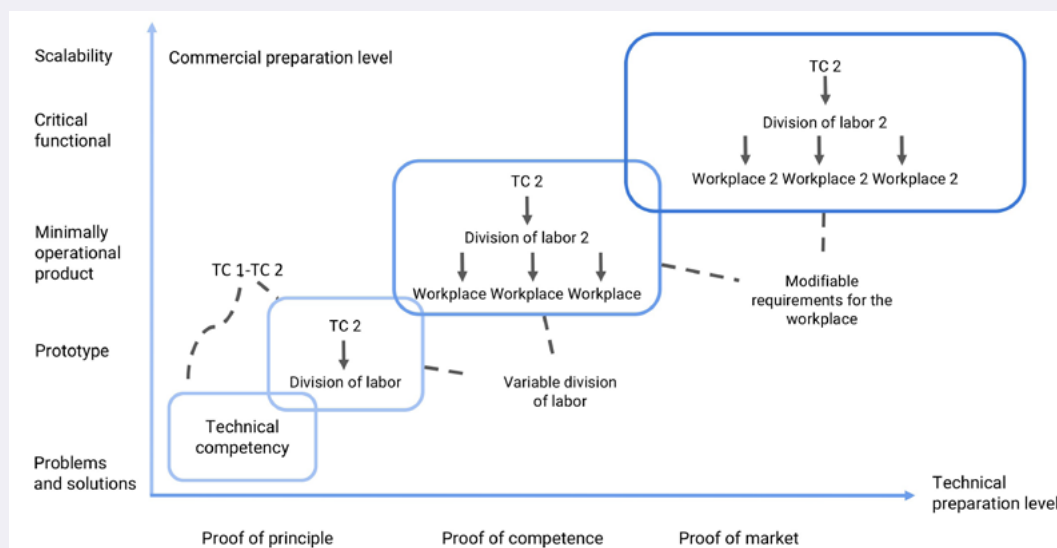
Scalability

Commercial preparation level

Critical functional

Minimally operational product

Prototype

Problems and solutions

TC 2

Division of labor 2

Workplace 2 Workplace 2 Workplace 2

TC 2

Division of labor 2

Workplace Workplace Workplace

TC 1-TC 2

TC 2

Division of labor

Technical competency

Modifiable requirements for the workplace

Variable division of labor

Technical preparation level

Proof of principle

Proof of competence

Proof of market